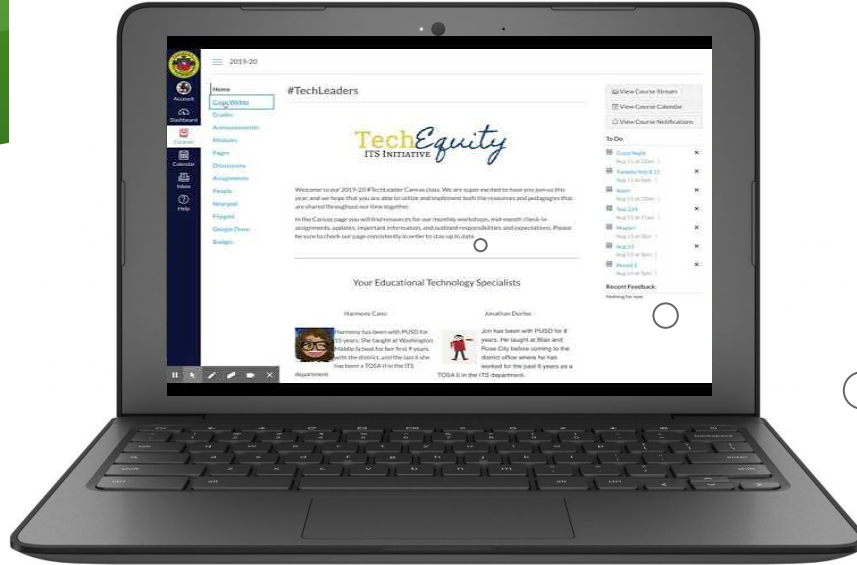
2019-20

Account
Dashboard
Courses
Calendar
Inbox
Help

Home
CoolWebs
Grades
Announcements
Modules
Pages
Discussions
Assignments
People
Nearpod
Flipgrid
Google Drive
Badges

#TechLeaders

TechEquity
ITS INITIATIVE

Welcome to our 2019-20 #TechLeader Canvas class. We are super excited to have you join us this year, and we hope that you are able to utilize and implement both the resources and pedagogies that are shared throughout our time together.

In the Canvas page you will find resources for our monthly workshops, mid-month check-in assignments, updates, important information, and outlined responsibilities and expectations. Please be sure to check our page consistently in order to stay up to date.

Your Educational Technology Specialists

Harmony Cano

Harmony has been with PUSD for 15 years. She taught at Washington Middle School for her first 9 years with the district, and the last 6 she has been a TOSA II in the ITS department.

Jonathan Dunfee

Jon has been with PUSD for 8 years. He taught at Blair and Rose City before coming to the district office where he has worked for the past 6 years as a TOSA II in the ITS department.

View Course Stream
View Course Calendar
View Course Notifications

To Do
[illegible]
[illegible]
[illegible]
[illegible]
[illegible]
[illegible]
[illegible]
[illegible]

Recent Feedback
Nothing for now